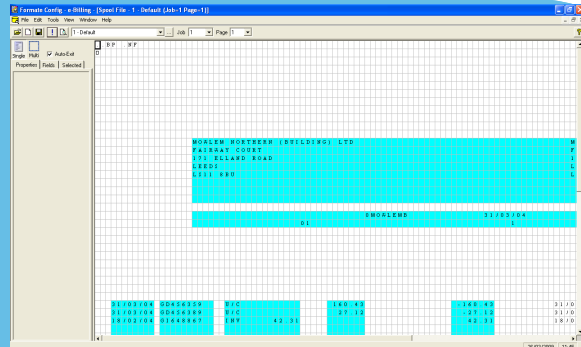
Formate Config - e-Billing - [Spool File - 1 - Default (Job-1 Page-1)]

File Edit Tools View Window Help

1 - Default

Job 1 Page 1

Single Multi Auto-Exit

Properties Fields Selected

BF NF

MOALEM NORTHERN (BUILDING) LTD
FAIRWAY COURT
171 ELLAND ROAD
LEEDS
LS11 8BU

M
F
1
L
L

EMOALEMB 31/03/04
01 1

31/03/04 0D456359 U/C 160.43 -160.43 31/0
31/03/04 0D456389 U/C 27.12 -27.12 31/0
18/02/04 016488867 INV 42.31 42.31 18/0